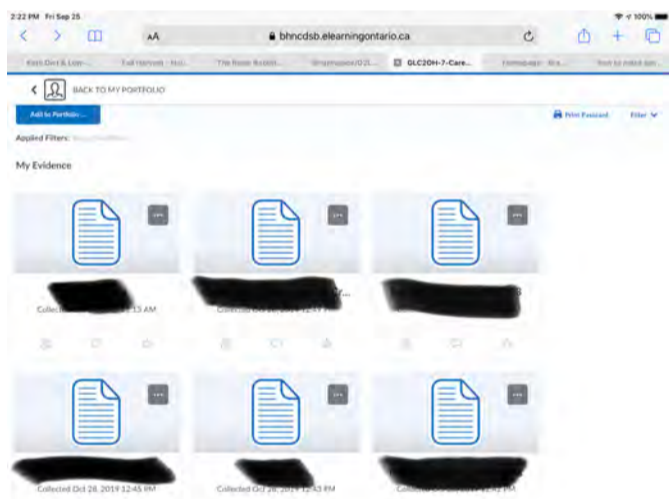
2:22 PM Fri Sep 25

100%

AA

bhncdsb.elearningontario.ca

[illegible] | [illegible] | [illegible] | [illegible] | GLC2OH-7-Care... | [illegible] | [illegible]

BACK TO MY PORTFOLIO

Add to Portfolio

Print Postcard

Filter

Applied Filters: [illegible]

My Evidence

Collected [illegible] 13 AM

Collected Oct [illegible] 12:4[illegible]

Collected Oct 28, 2019 12:45 PM

Collected Oct 28, 2019 12:43 PM

Collected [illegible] PM